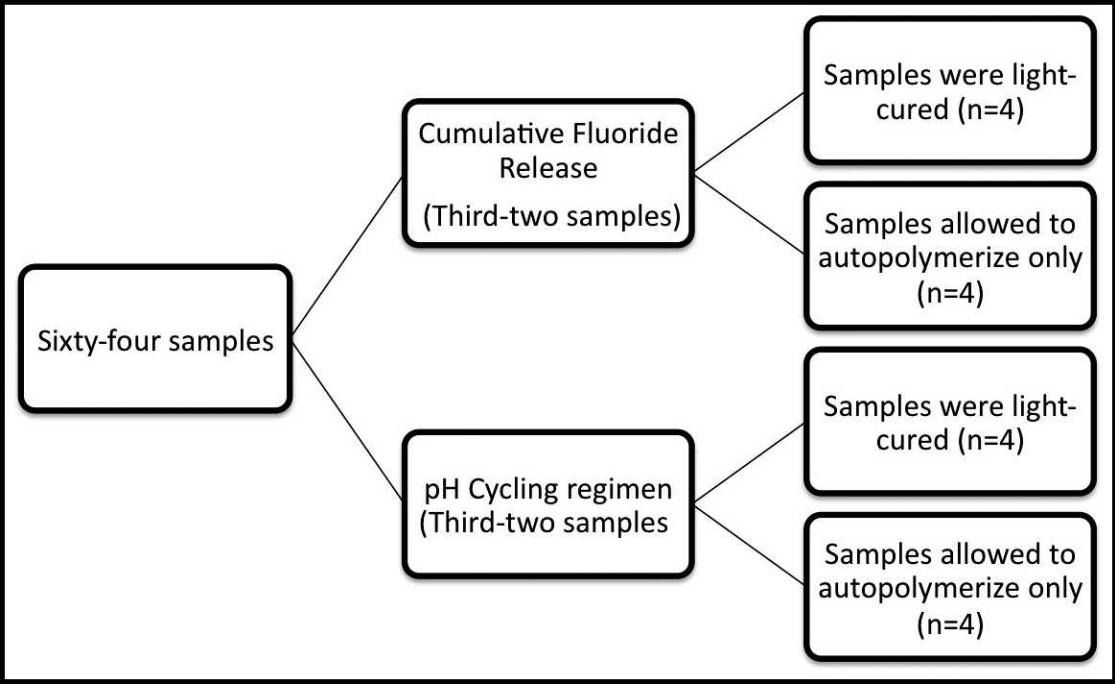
Sixty-four samples

Cumulative Fluoride Release (Third-two samples)

Samples were light-cured (n=4)

Samples allowed to autopolymerize only (n=4)

pH Cycling regimen (Third-two samples

Samples were light-cured (n=4)

Samples allowed to autopolymerize only (n=4)